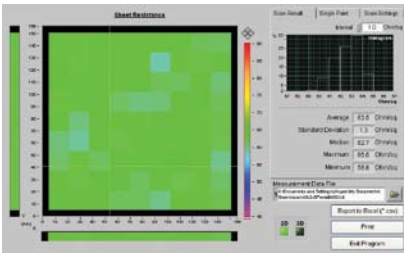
Sheet Resistance

Scan Result | Single Point | Scan Settings

Interval 1.0 Ohm/sq

Histogram

Average 63.6 Ohm/sq
Standard Deviation 1.3 Ohm/sq
Median 62.7 Ohm/sq
Maximum 65.8 Ohm/sq
Minimum 59.6 Ohm/sq

Measurement Data File
C:\Documents and Settings\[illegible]

2D 3D

Export to Excel (*.csv)

Print

Exit Program